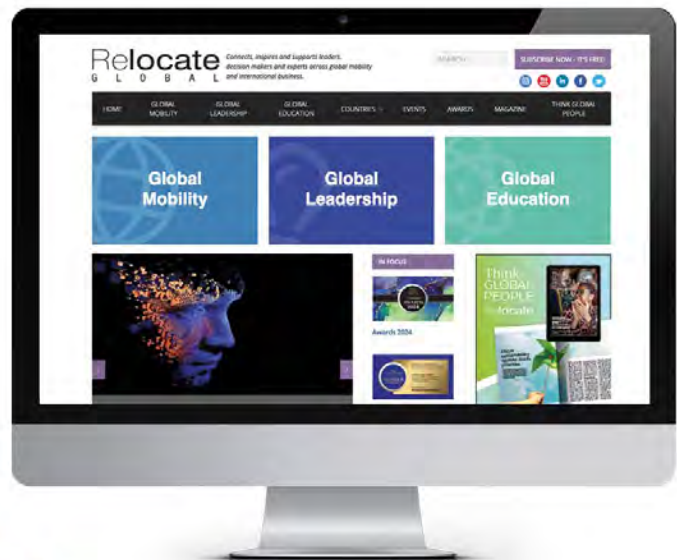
Relocate
GLOBAL

Connects, inspires and supports leaders, decision makers and experts across global mobility and international business.

SEARCH

SUBSCRIBE NOW - IT'S FREE!

HOME
GLOBAL MOBILITY
GLOBAL LEADERSHIP
GLOBAL EDUCATION
COUNTRIES
EVENTS
AWARDS
MAGAZINE
THINK GLOBAL PEOPLE

Global Mobility

Global Leadership

Global Education

IN FOCUS

Awards 2024

Think GLOBAL PEOPLE
Relocate